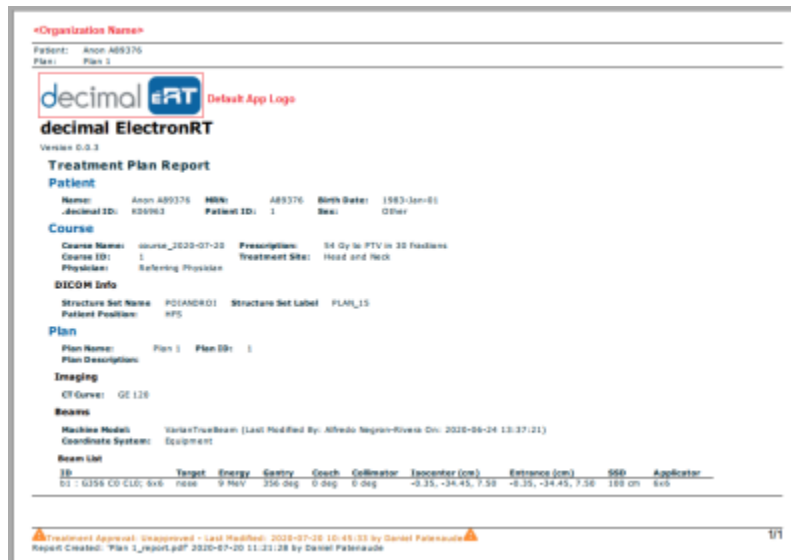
<Organization Name>

Patient: Anon A89376
Plan: Plan 1

decimal eRT Default App Logo

decimal ElectronRT

Version 0.0.3

Treatment Plan Report

Patient

Name: Anon A89376 MRN: A89376 Birth Date: 1983-Jan-01
.decimal ID: K06963 Patient ID: 1 Sex: Other

Course

Course Name: course_2020-07-20 Prescription: 54 Gy to PTV in 30 fractions
Course ID: 1 Treatment Site: Head and Neck
Physician: Referring Physician

DICOM Info

Structure Set Name POIANDROI Structure Set Label PLAN_1S
Patient Position: HFS

Plan

Plan Name: Plan 1 Plan ID: 1
Plan Description:

Imaging

CT Curve: GE 120

Beams

Machine Model: VarianTrueBeam (Last Modified By: Alfredo Negron-Rivera On: 2020-06-24 13:37:21)
Coordinate System: Equipment

Beam List

| ID | Target | Energy | Gantry | Couch | Collimator | Isocenter (cm) | Entrance (cm) | SSD | Applicator |
|---|---|---|---|---|---|---|---|---|---|
| b1 : G356 C0 CL0; 6x6 | none | 9 MeV | 356 deg | 0 deg | 0 deg | -0.35, -34.45, 7.50 | -0.35, -34.45, 7.50 | 100 cm | 6x6 |

Treatment Approval: Unapproved - Last Modified: 2020-07-20 10:45:33 by Daniel Patenaude
Report Created: 'Plan 1_report.pdf' 2020-07-20 11:31:28 by Daniel Patenaude

1/1